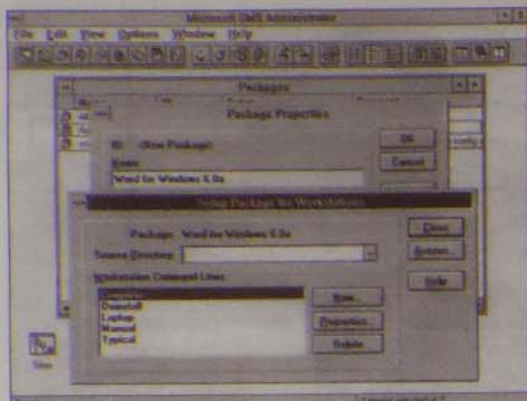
Microsoft SMS Administrator

File Edit View Options Window Help

Packages

Package Properties

ID: (New Package)

Name:

Word for Windows 6.0a

OK

Cancel

Setup Package for Workstations

Package: Word for Windows 6.0a

Source Directory:

Workstation Command Lines:

Complete

Deinstall

Laptop

Manual

Typical

New...

Properties

Delete

Close

Browse...

Help

Sites